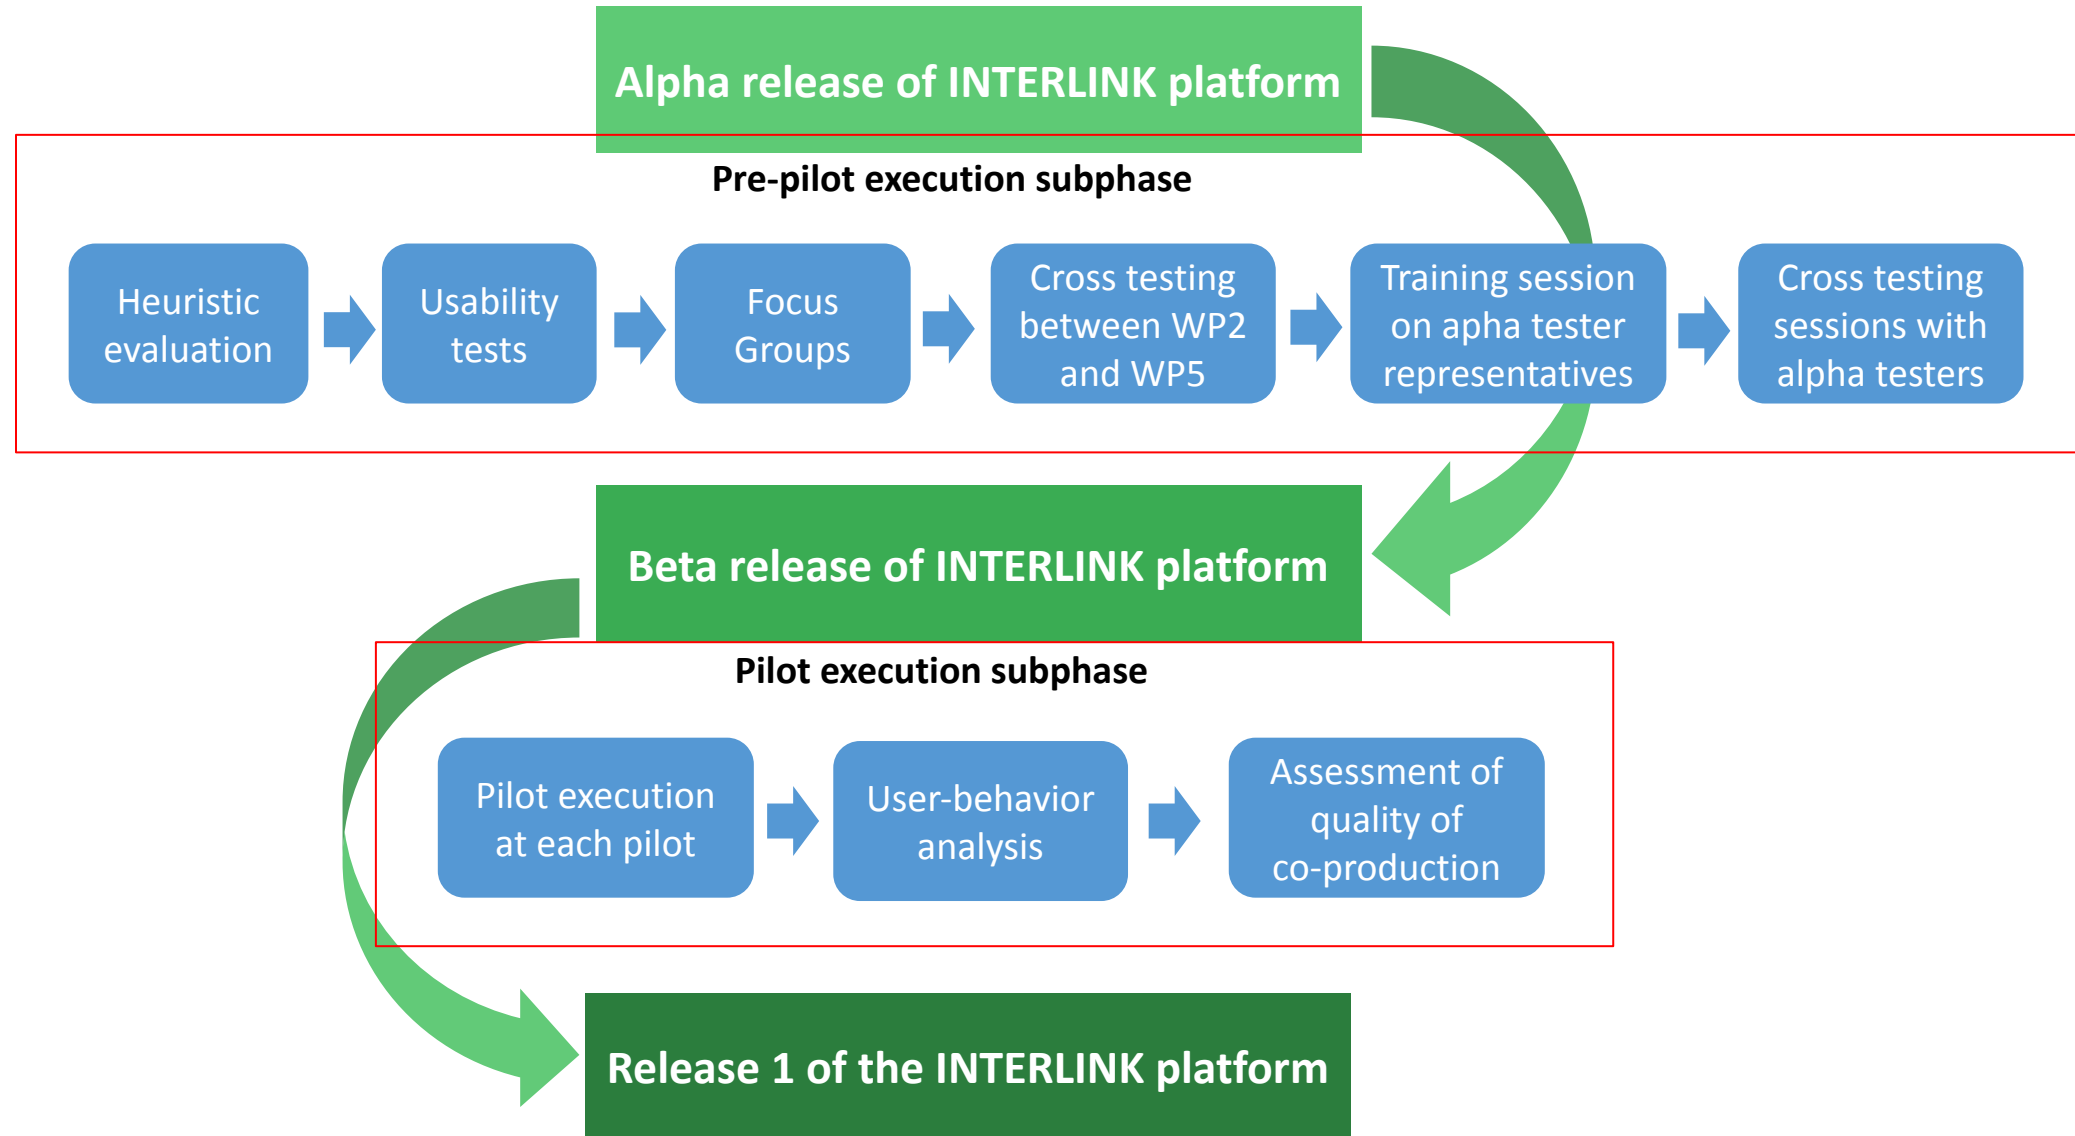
Alpha release of INTERLINK platform

Pre-pilot execution subphase

Heuristic evaluation

Usability tests

Focus Groups

Cross testing between WP2 and WP5

Training session on apha tester representatives

Cross testing sessions with alpha testers

Beta release of INTERLINK platform

Pilot execution subphase

Pilot execution at each pilot

User-behavior analysis

Assessment of quality of co-production

Release 1 of the INTERLINK platform